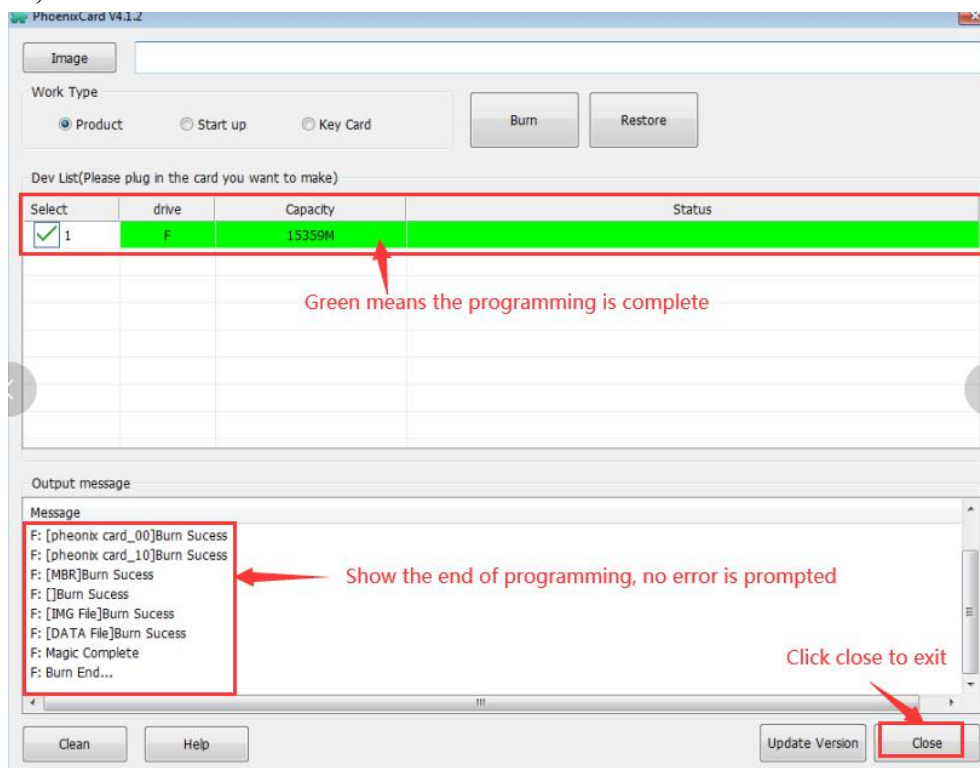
PhoenixCard V4.1.2

Image

Work Type

Product Start up Key Card

Burn Restore

Dev List(Please plug in the card you want to make)

| Select | drive | Capacity | Status |
|---|---|---|---|
| 1 | F | 15359M | |

Green means the programming is complete

Output message

Message

F: [pheonix card_00]Burn Sucess
F: [pheonix card_10]Burn Sucess
F: [MBR]Burn Sucess
F: []Burn Sucess
F: [IMG File]Burn Sucess
F: [DATA File]Burn Sucess
F: Magic Complete
F: Burn End...

Show the end of programming, no error is prompted

Click close to exit

Clean Help Update Version Close